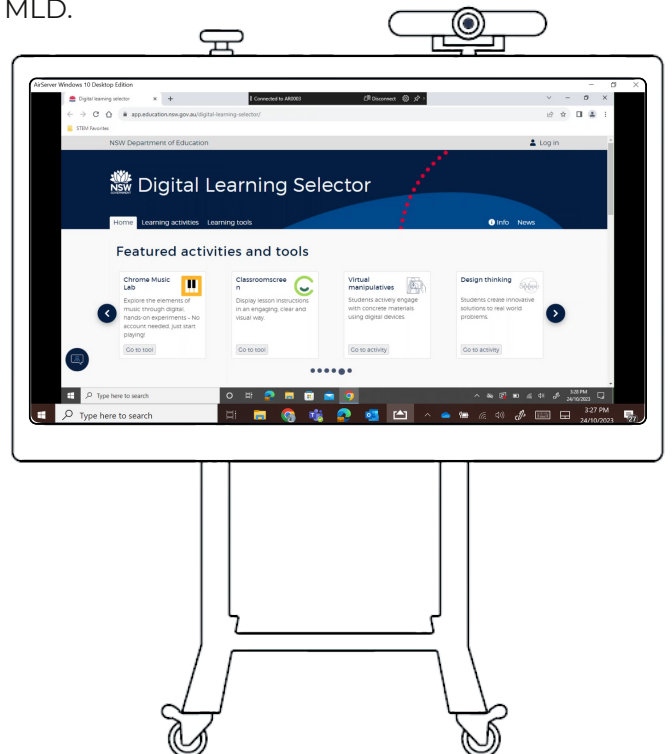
MLD.

AirServer Windows 10 Desktop Edition

Digital learning selector

Connected to AR0003

Disconnect

app.education.nsw.gov.au/digital-learning-selector/

STEM Favorites

NSW Department of Education

Log in

NSW GOVERNMENT Digital Learning Selector

Home Learning activities Learning tools

Info News

Featured activities and tools

Chrome Music Lab

Explore the elements of music through digital, hands-on experiments – No account needed. Just start playing!

Go to tool

Classroomscreen

Display lesson instructions in an engaging, clear and visual way.

Go to tool

Virtual manipulatives

Students actively engage with concrete materials using digital devices.

Go to activity

Design thinking

Students create innovative solutions to real world problems.

Go to activity

Type here to search

3:28 PM 24/10/2023

Type here to search

3:27 PM 24/10/2023

27